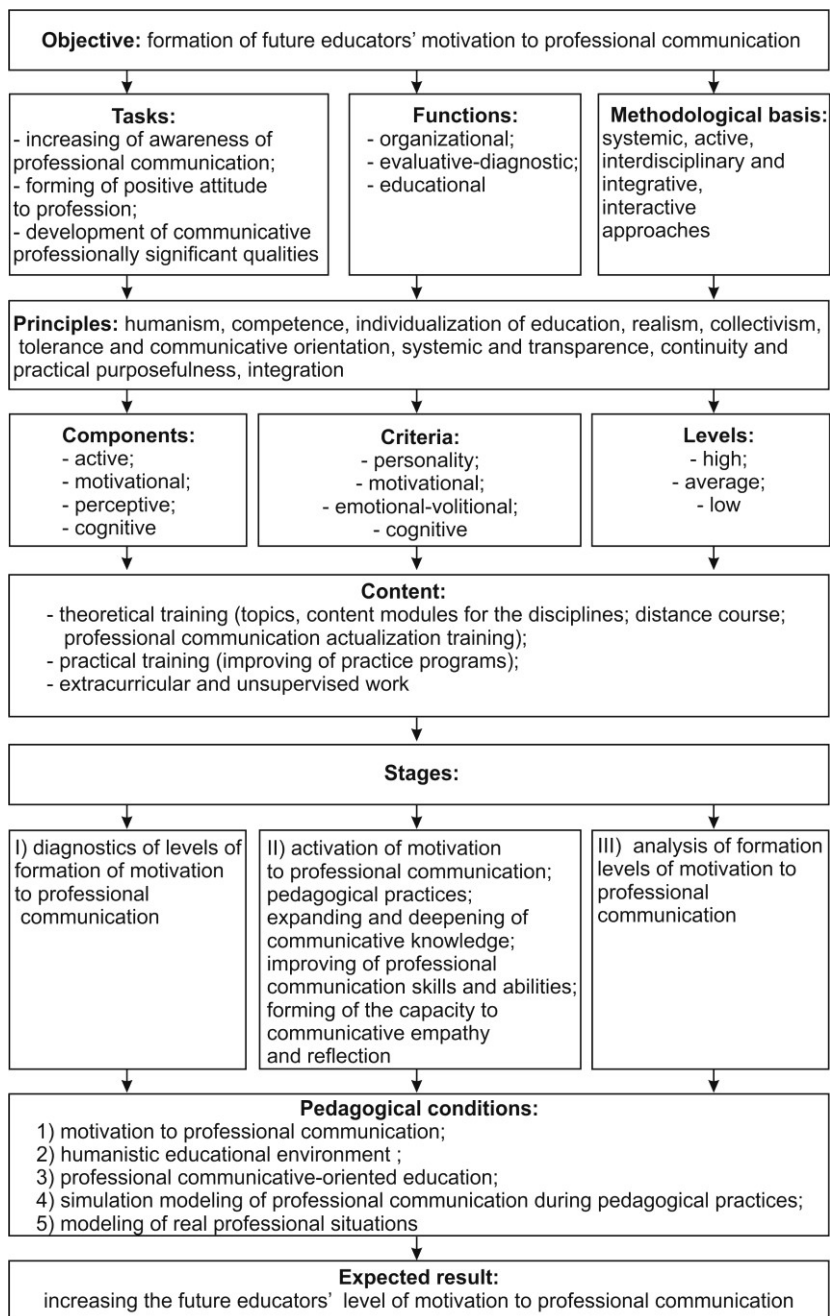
**Objective:** formation of future educators' motivation to professional communication

**Tasks:**
- increasing of awareness of professional communication;
- forming of positive attitude to profession;
- development of communicative professionally significant qualities

**Functions:**
- organizational;
- evaluative-diagnostic;
- educational

**Methodological basis:**
systemic, active, interdisciplinary and integrative, interactive approaches

**Principles:** humanism, competence, individualization of education, realism, collectivism, tolerance and communicative orientation, systemic and transparence, continuity and practical purposefulness, integration

**Components:**
- active;
- motivational;
- perceptive;
- cognitive

**Criteria:**
- personality;
- motivational;
- emotional-volitional;
- cognitive

**Levels:**
- high;
- average;
- low

**Content:**
- theoretical training (topics, content modules for the disciplines; distance course; professional communication actualization training);
- practical training (improving of practice programs);
- extracurricular and unsupervised work

**Stages:**

I) diagnostics of levels of formation of motivation to professional communication

II) activation of motivation to professional communication; pedagogical practices; expanding and deepening of communicative knowledge; improving of professional communication skills and abilities; forming of the capacity to communicative empathy and reflection

III) analysis of formation levels of motivation to professional communication

**Pedagogical conditions:**
1) motivation to professional communication;
2) humanistic educational environment ;
3) professional communicative-oriented education;
4) simulation modeling of professional communication during pedagogical practices;
5) modeling of real professional situations

**Expected result:**
increasing the future educators' level of motivation to professional communication